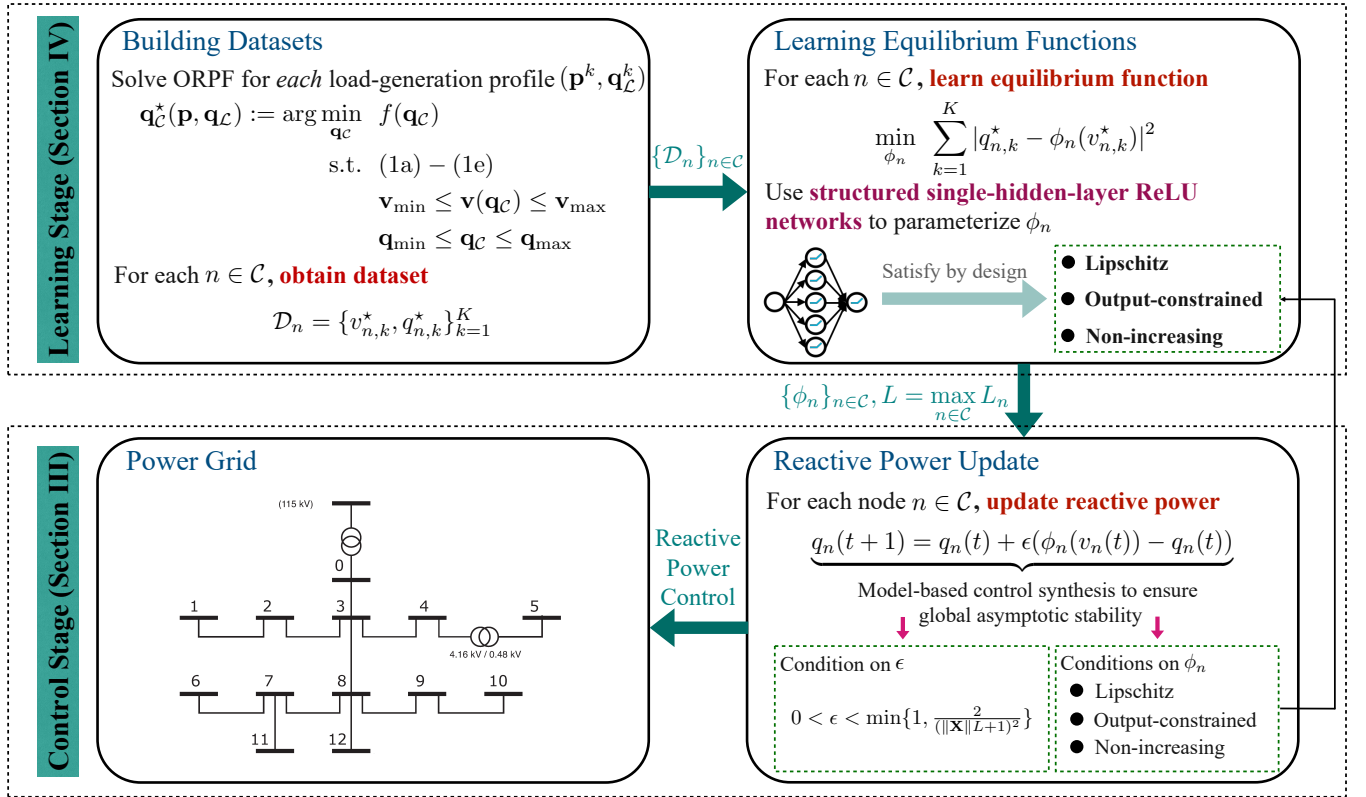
Learning Stage (Section IV)

Building Datasets

Solve ORPF for *each* load-generation profile $(\mathbf{p}^k, \mathbf{q}_{\mathcal{L}}^k)$

$\mathbf{q}_{\mathcal{C}}^{\star}(\mathbf{p}, \mathbf{q}_{\mathcal{L}}) := \arg\min_{\mathbf{q}_{\mathcal{C}}} \; f(\mathbf{q}_{\mathcal{C}})$

s.t. $(1a) - (1e)$

$\mathbf{v}_{\min} \leq \mathbf{v}(\mathbf{q}_{\mathcal{C}}) \leq \mathbf{v}_{\max}$

$\mathbf{q}_{\min} \leq \mathbf{q}_{\mathcal{C}} \leq \mathbf{q}_{\max}$

For each $n \in \mathcal{C}$, **obtain dataset**

$\mathcal{D}_n = \{v_{n,k}^{\star}, q_{n,k}^{\star}\}_{k=1}^{K}$

$\{\mathcal{D}_n\}_{n\in\mathcal{C}}$

Learning Equilibrium Functions

For each $n \in \mathcal{C}$, **learn equilibrium function**

$\min_{\phi_n} \sum_{k=1}^{K} |q_{n,k}^{\star} - \phi_n(v_{n,k}^{\star})|^2$

Use **structured single-hidden-layer ReLU networks** to parameterize $\phi_n$

Satisfy by design

● **Lipschitz**
● **Output-constrained**
● **Non-increasing**

$\{\phi_n\}_{n\in\mathcal{C}}, L = \max_{n\in\mathcal{C}} L_n$

Control Stage (Section III)

Power Grid

(115 kV)

0

1 2 3 4 5

4.16 kV / 0.48 kV

6 7 8 9 10

11 12

Reactive Power Control

Reactive Power Update

For each node $n \in \mathcal{C}$, **update reactive power**

$q_n(t+1) = q_n(t) + \epsilon(\phi_n(v_n(t)) - q_n(t))$

Model-based control synthesis to ensure global asymptotic stability

Condition on $\epsilon$

$0 < \epsilon < \min\{1, \frac{2}{(\|\mathbf{X}\|L+1)^2}\}$

Conditions on $\phi_n$

● Lipschitz
● Output-constrained
● Non-increasing